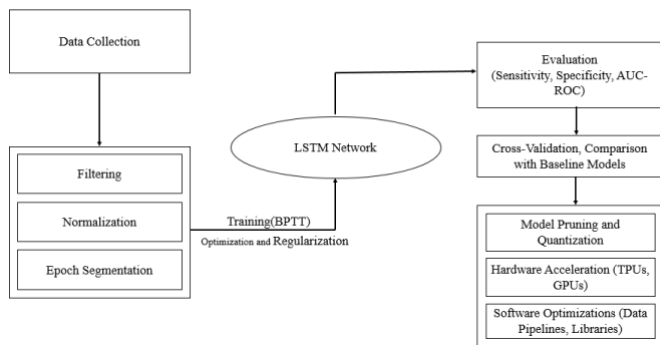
Data Collection

Filtering

Normalization

Epoch Segmentation

Training(BPTT)

Optimization and Regularization

LSTM Network

Evaluation (Sensitivity, Specificity, AUC-ROC)

Cross-Validation, Comparison with Baseline Models

Model Pruning and Quantization

Hardware Acceleration (TPUs, GPUs)

Software Optimizations (Data Pipelines, Libraries)